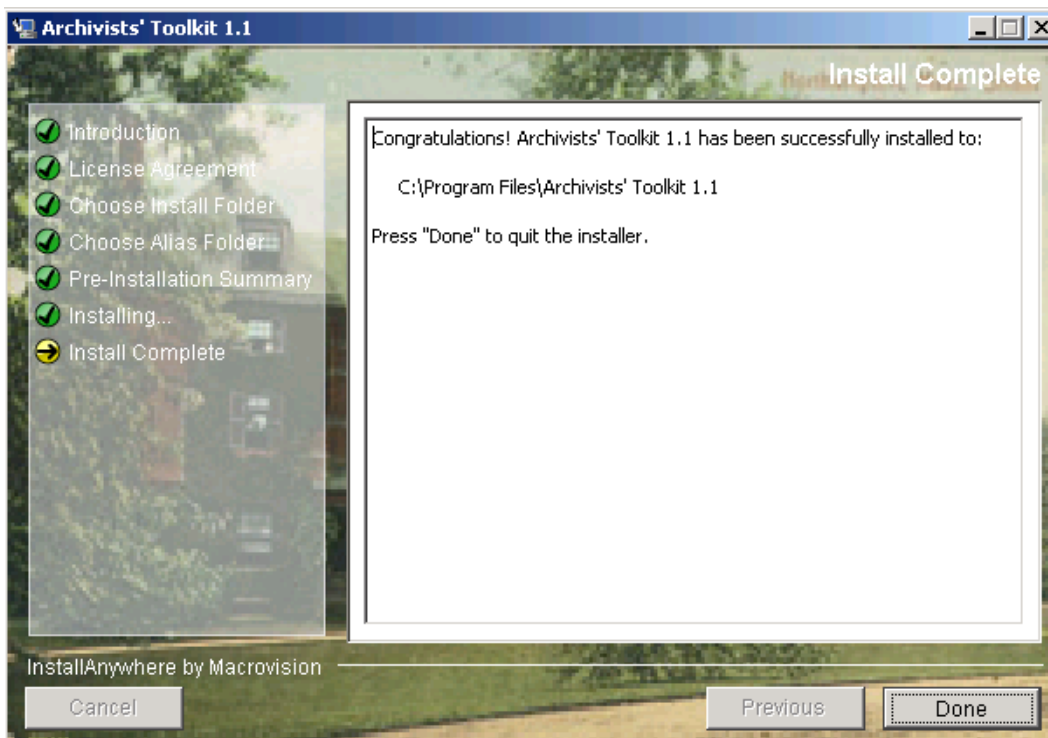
Archivists' Toolkit 1.1

Install Complete

Introduction
License Agreement
Choose Install Folder
Choose Alias Folder
Pre-Installation Summary
Installing...
Install Complete

Congratulations! Archivists' Toolkit 1.1 has been successfully installed to:

C:\Program Files\Archivists' Toolkit 1.1

Press "Done" to quit the installer.

InstallAnywhere by Macrovision

Cancel

Previous

Done